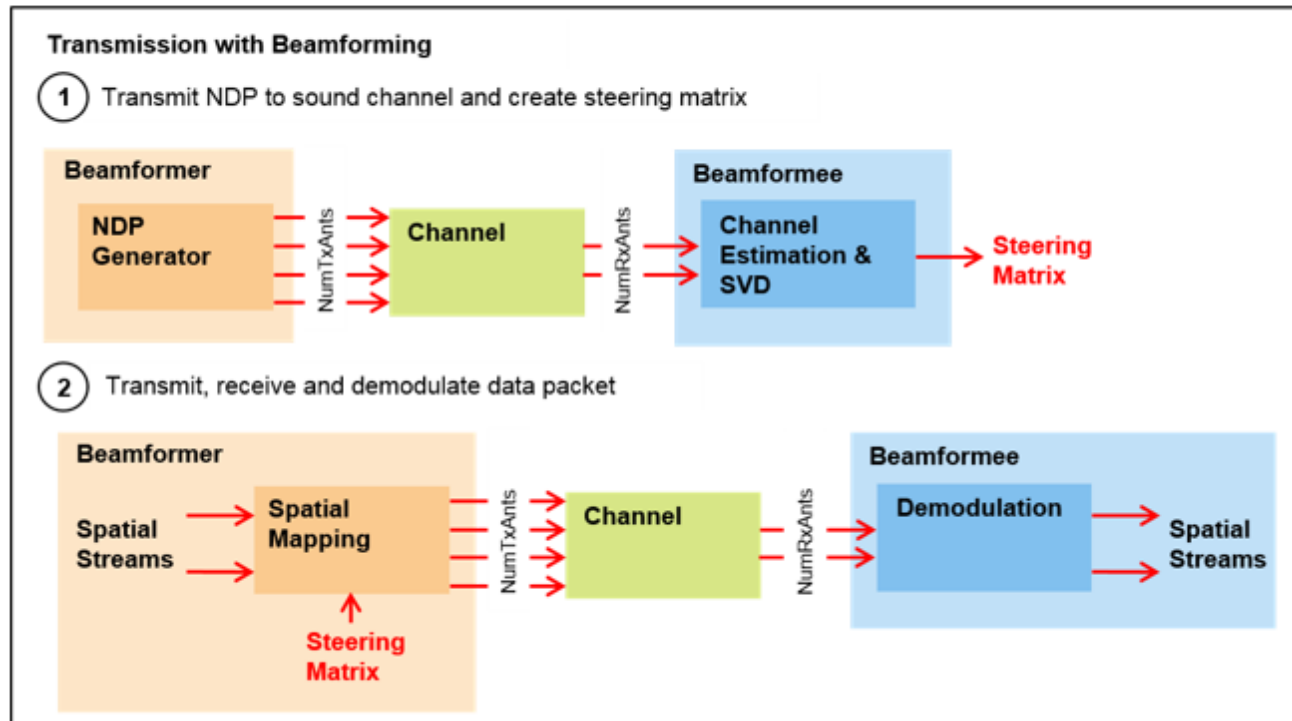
Transmission with Beamforming

1 Transmit NDP to sound channel and create steering matrix

Beamformer

NDP Generator

NumTxAnts

Channel

NumRxAnts

Beamformee

Channel Estimation & SVD

Steering Matrix

2 Transmit, receive and demodulate data packet

Beamformer

Spatial Streams

Spatial Mapping

Steering Matrix

NumTxAnts

Channel

NumRxAnts

Beamformee

Demodulation

Spatial Streams